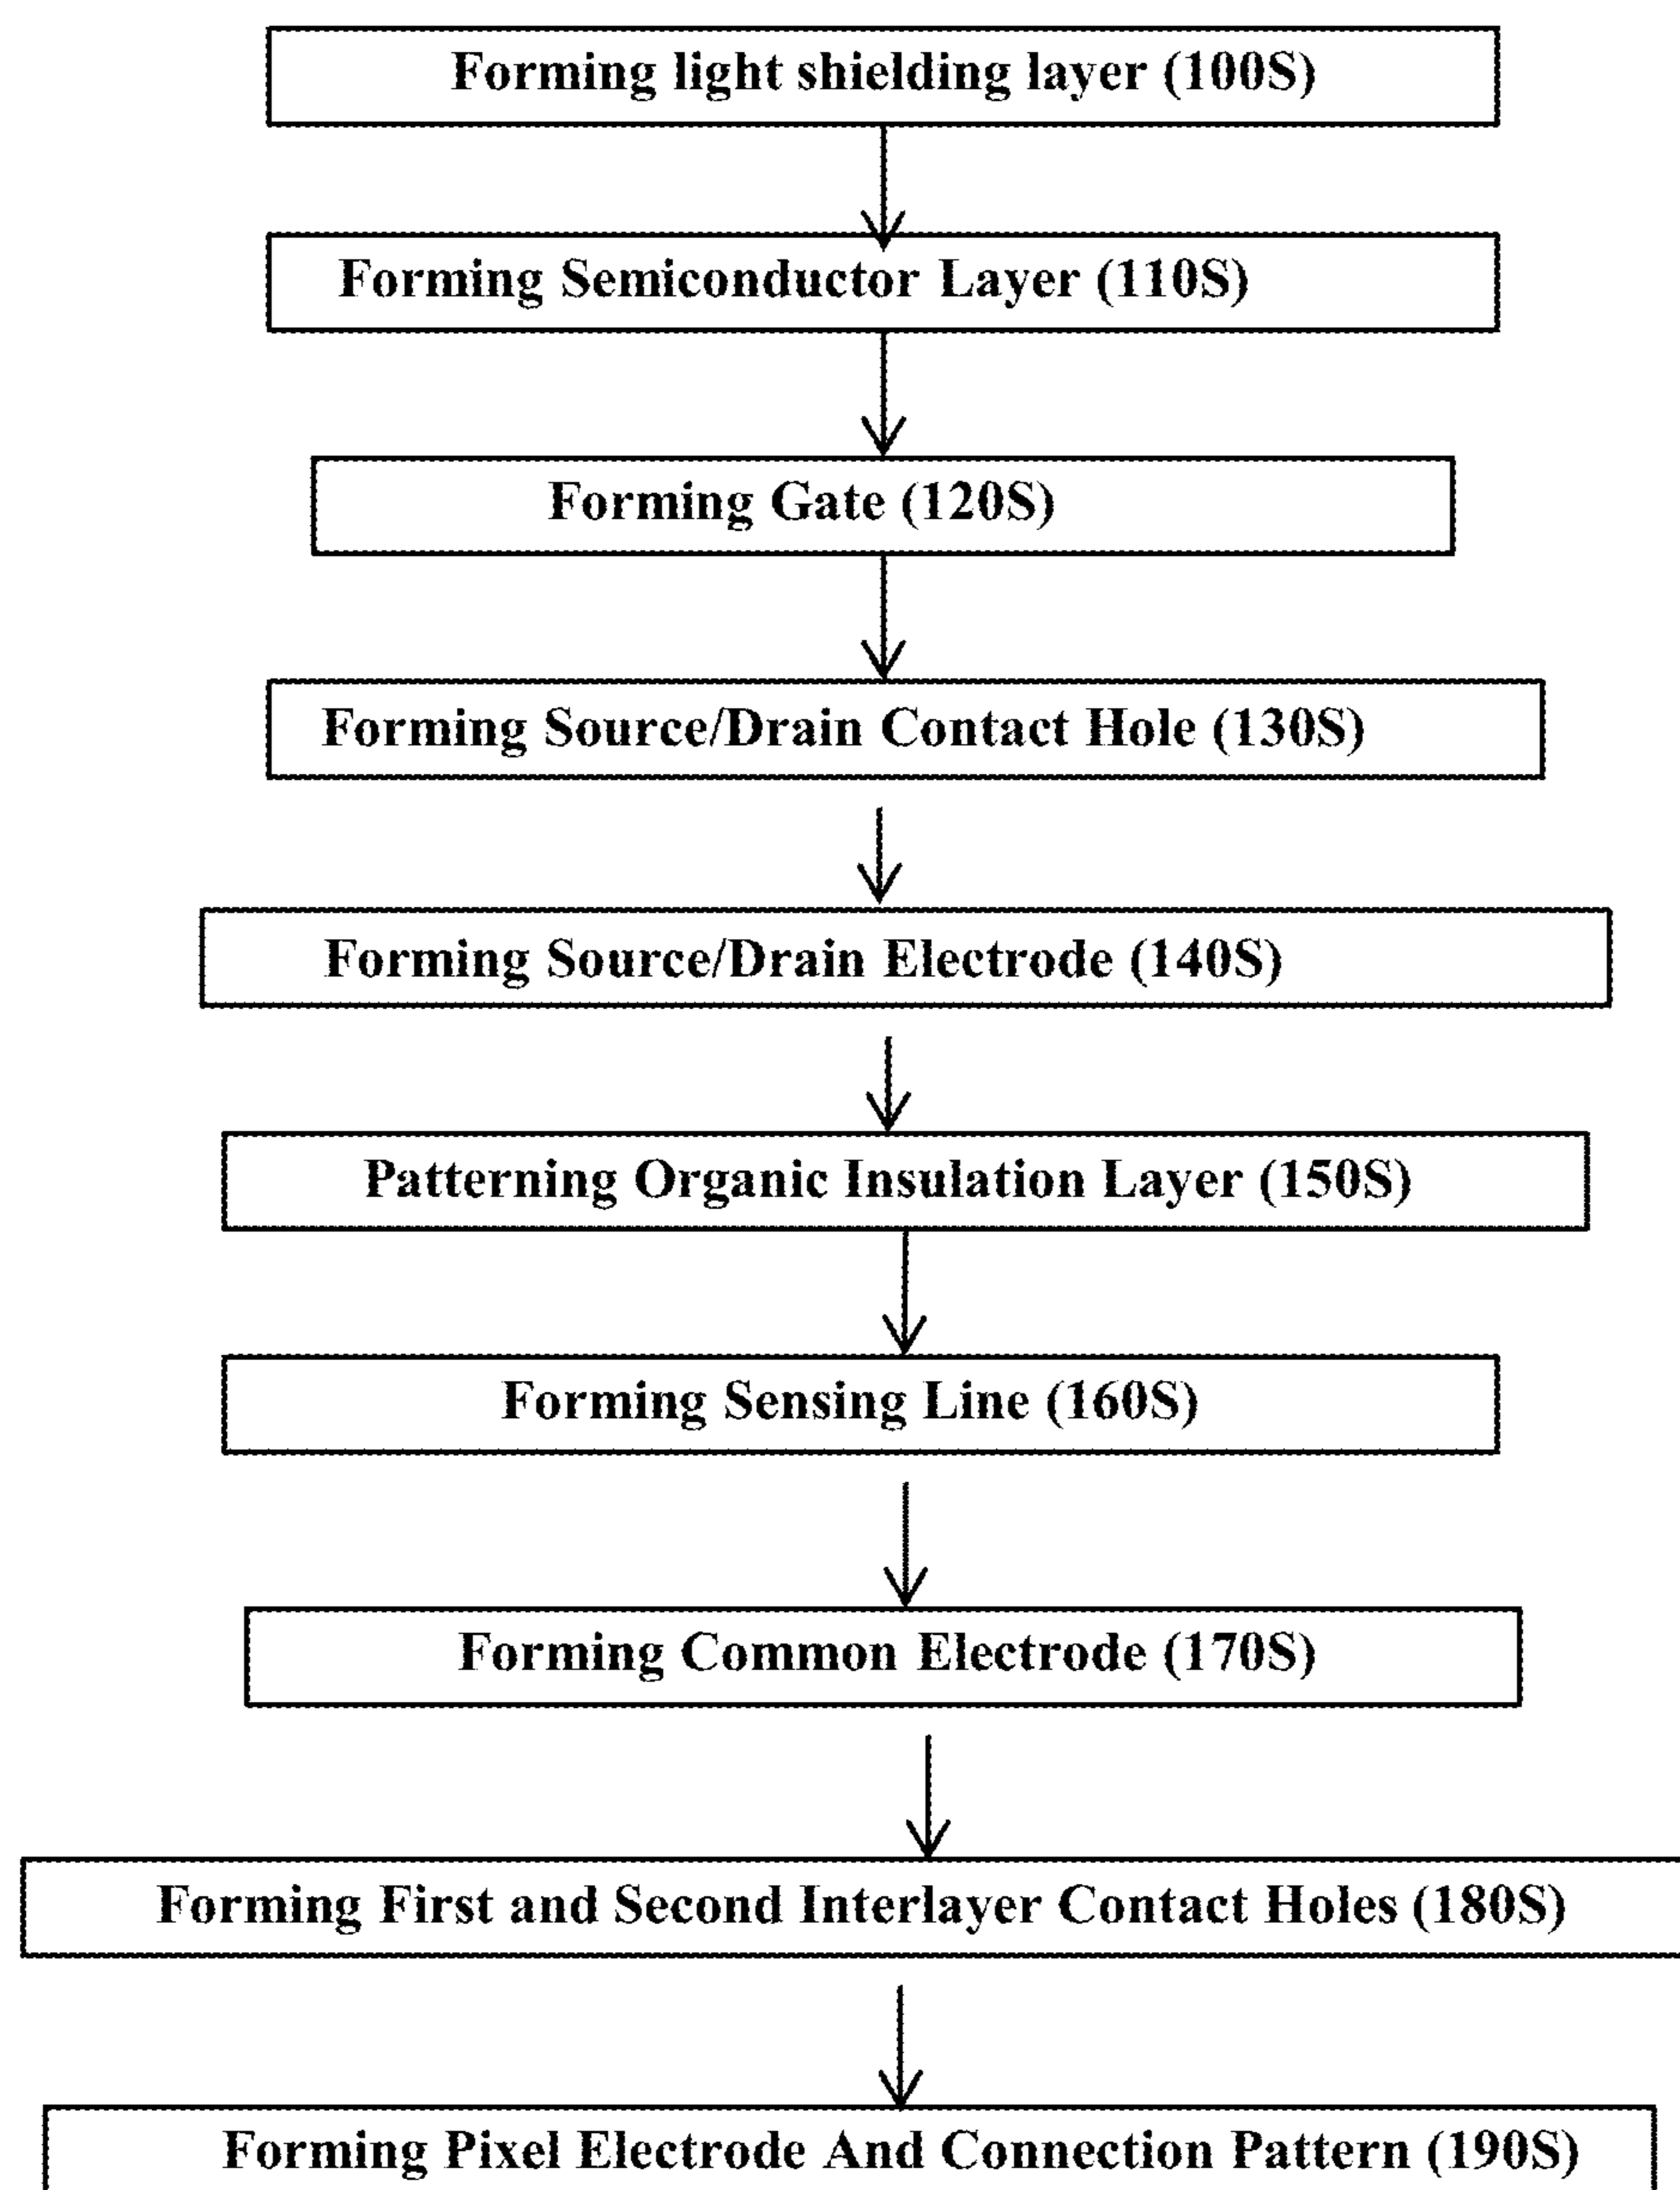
Forming light shielding layer (100S)

Forming Semiconductor Layer (110S)

Forming Gate (120S)

Forming Source/Drain Contact Hole (130S)

Forming Source/Drain Electrode (140S)

Patterning Organic Insulation Layer (150S)

Forming Sensing Line (160S)

Forming Common Electrode (170S)

Forming First and Second Interlayer Contact Holes (180S)

Forming Pixel Electrode And Connection Pattern (190S)